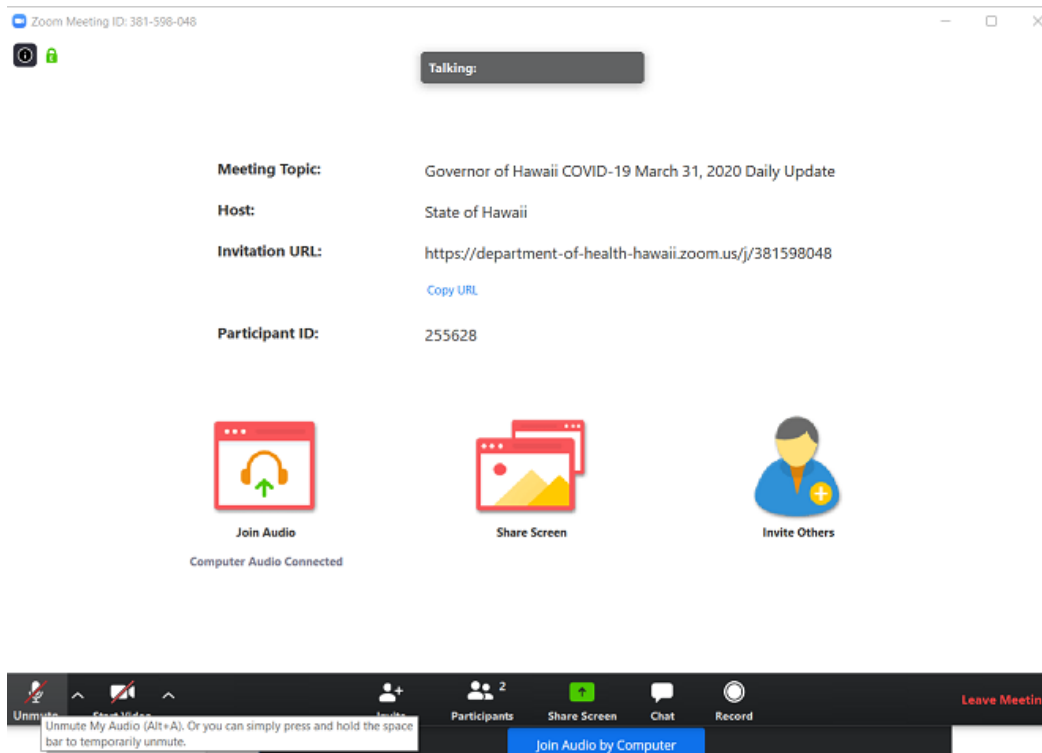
Zoom Meeting ID: 381-598-048

Talking:

Meeting Topic: Governor of Hawaii COVID-19 March 31, 2020 Daily Update

Host: State of Hawaii

Invitation URL: https://department-of-health-hawaii.zoom.us/j/381598048

Copy URL

Participant ID: 255628

Join Audio

Computer Audio Connected

Share Screen

Invite Others

Unmute

Start Video

Invite

Participants 2

Share Screen

Chat

Record

Leave Meetin

Unmute My Audio (Alt+A). Or you can simply press and hold the space bar to temporarily unmute.

Join Audio by Computer